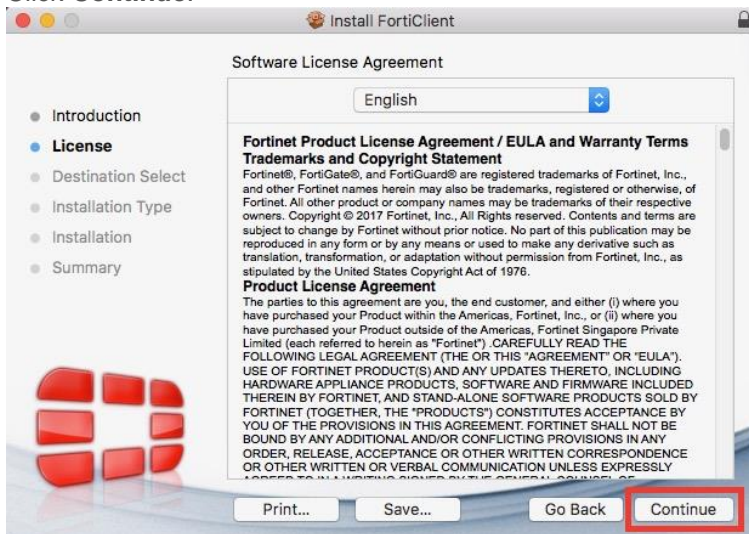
Click Continue.

Install FortiClient

Software License Agreement

English

Introduction
License
Destination Select
Installation Type
Installation
Summary

Fortinet Product License Agreement / EULA and Warranty Terms
Trademarks and Copyright Statement
Fortinet®, FortiGate®, and FortiGuard® are registered trademarks of Fortinet, Inc., and other Fortinet names herein may also be trademarks, registered or otherwise, of Fortinet. All other product or company names may be trademarks of their respective owners. Copyright © 2017 Fortinet, Inc., All Rights reserved. Contents and terms are subject to change by Fortinet without prior notice. No part of this publication may be reproduced in any form or by any means or used to make any derivative such as translation, transformation, or adaptation without permission from Fortinet, Inc., as stipulated by the United States Copyright Act of 1976.
Product License Agreement
The parties to this agreement are you, the end customer, and either (i) where you have purchased your Product within the Americas, Fortinet, Inc., or (ii) where you have purchased your Product outside of the Americas, Fortinet Singapore Private Limited (each referred to herein as "Fortinet") .CAREFULLY READ THE FOLLOWING LEGAL AGREEMENT (THE OR THIS "AGREEMENT" OR "EULA"). USE OF FORTINET PRODUCT(S) AND ANY UPDATES THERETO, INCLUDING HARDWARE APPLIANCE PRODUCTS, SOFTWARE AND FIRMWARE INCLUDED THEREIN BY FORTINET, AND STAND-ALONE SOFTWARE PRODUCTS SOLD BY FORTINET (TOGETHER, THE "PRODUCTS") CONSTITUTES ACCEPTANCE BY YOU OF THE PROVISIONS IN THIS AGREEMENT. FORTINET SHALL NOT BE BOUND BY ANY ADDITIONAL AND/OR CONFLICTING PROVISIONS IN ANY ORDER, RELEASE, ACCEPTANCE OR OTHER WRITTEN CORRESPONDENCE OR OTHER WRITTEN OR VERBAL COMMUNICATION UNLESS EXPRESSLY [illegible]

Print... Save... Go Back Continue